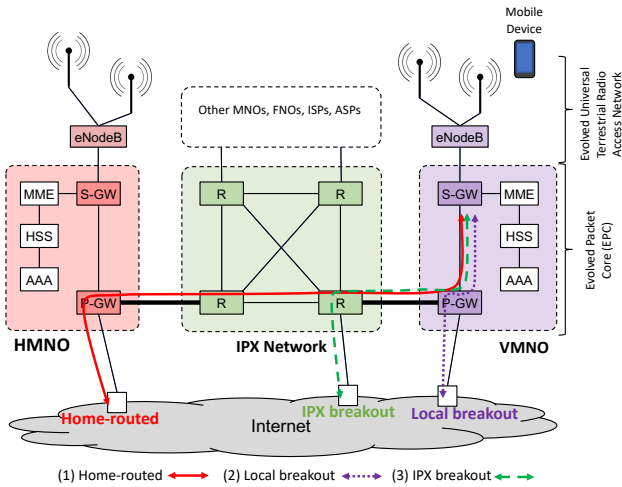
Mobile Device

Other MNOs, FNOs, ISPs, ASPs

eNodeB

eNodeB

Evolved Universal Terrestrial Radio Access Network

MME

S-GW

HSS

AAA

P-GW

R

R

R

R

S-GW

MME

HSS

AAA

P-GW

Evolved Packet Core (EPC)

HMNO

IPX Network

VMNO

Home-routed

IPX breakout

Local breakout

Internet

(1) Home-routed

(2) Local breakout

(3) IPX breakout